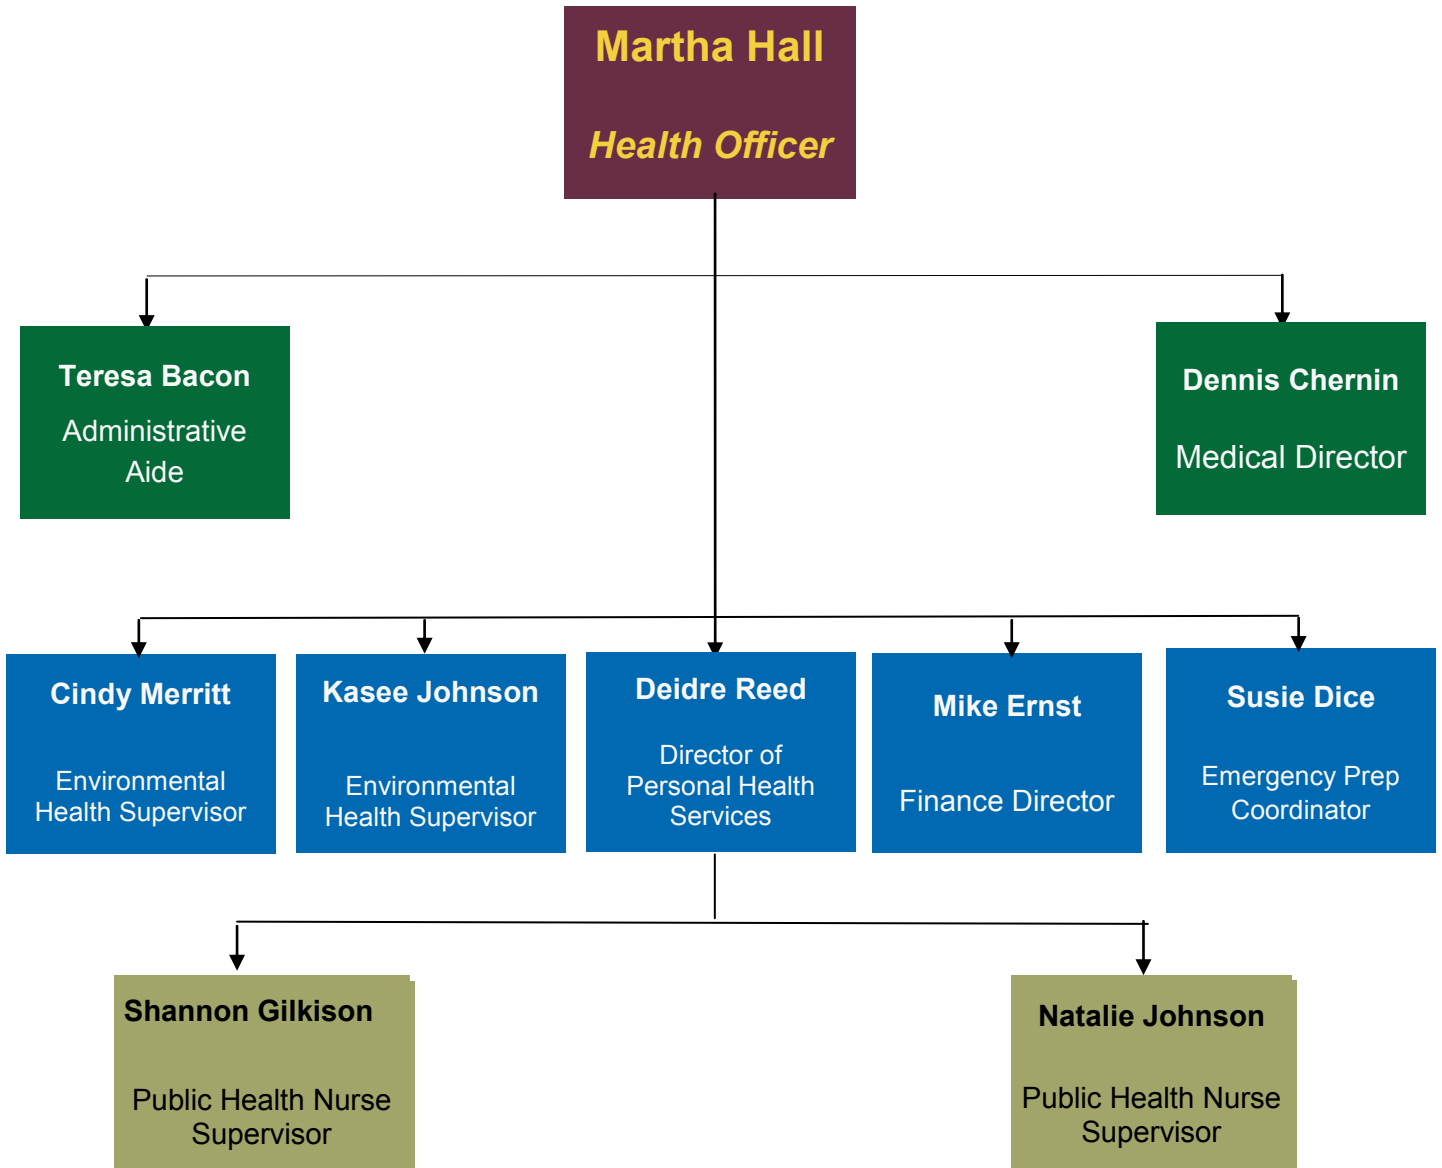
Martha Hall

Health Officer

Teresa Bacon

Administrative Aide

Dennis Chernin

Medical Director

Cindy Merritt

Environmental Health Supervisor

Kasee Johnson

Environmental Health Supervisor

Deidre Reed

Director of Personal Health Services

Mike Ernst

Finance Director

Susie Dice

Emergency Prep Coordinator

Shannon Gilkison

Public Health Nurse Supervisor

Natalie Johnson

Public Health Nurse Supervisor